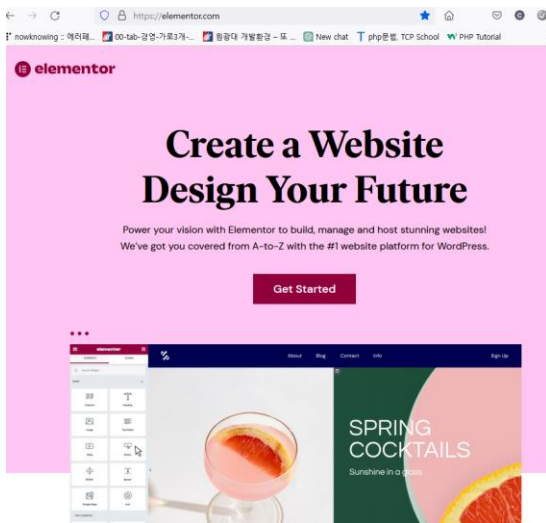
https://elementor.com

nowknowing :: 에러페... 00-tab-경영-가로3개-... 원광대 개발환경 – 또 ... New chat php문법, TCP School PHP Tutorial

elementor

Create a Website Design Your Future

Power your vision with Elementor to build, manage and host stunning websites! We've got you covered from A-to-Z with the #1 website platform for WordPress.

Get Started

elementor

About Blog Contact Info Sign Up

SPRING COCKTAILS

Sunshine in a glass